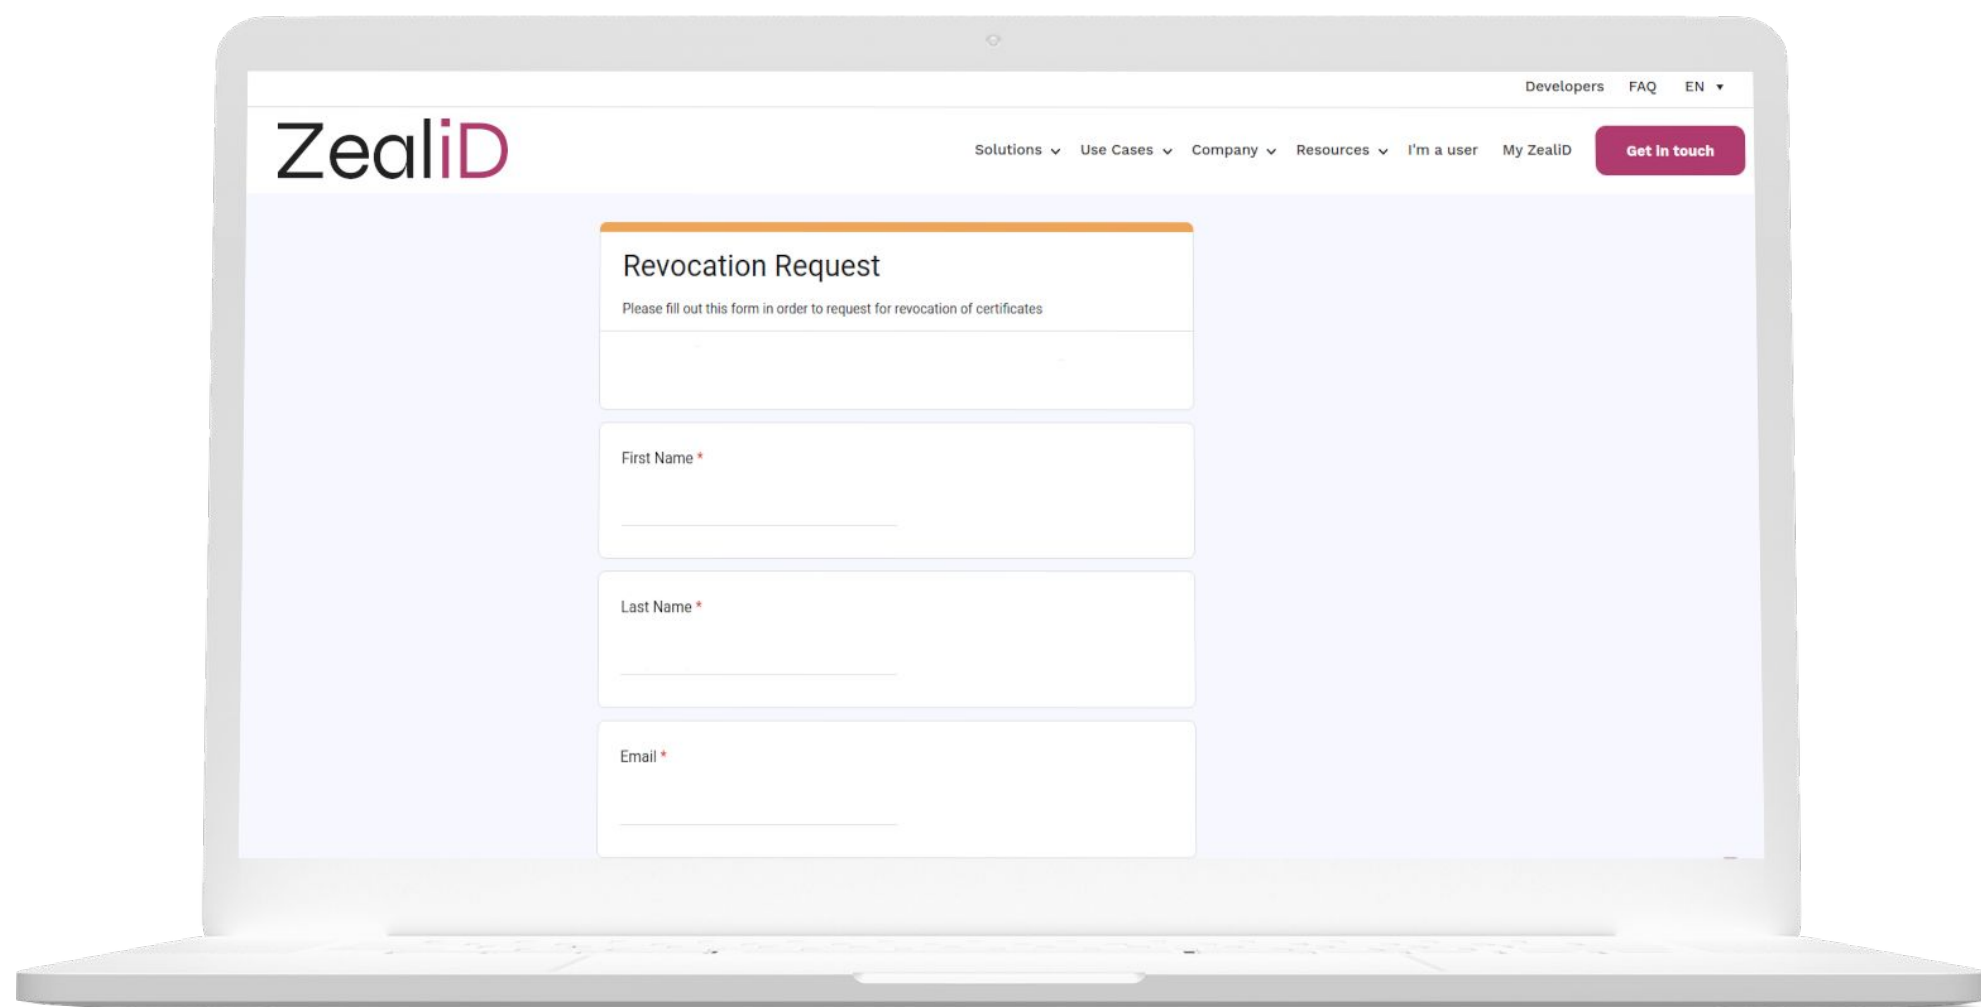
Developers FAQ EN ▾

ZealiD

Solutions ⌄ Use Cases ⌄ Company ⌄ Resources ⌄ I'm a user My ZealiD Get in touch

Revocation Request

Please fill out this form in order to request for revocation of certificates

First Name *

Last Name *

Email *